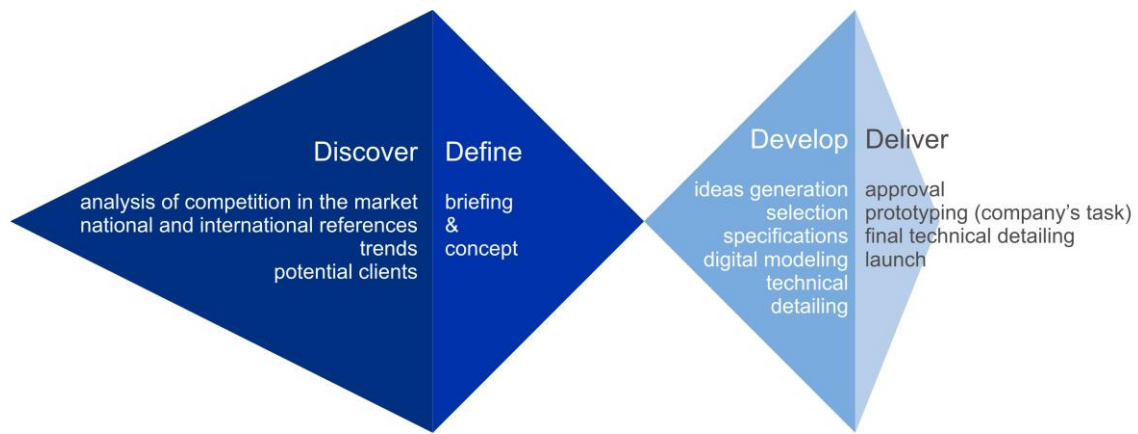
Discover

analysis of competition in the market
national and international references
trends
potential clients

Define

briefing
&
concept

Develop

ideas generation
selection
specifications
digital modeling
technical detailing

Deliver

approval
prototyping (company's task)
final technical detailing
launch